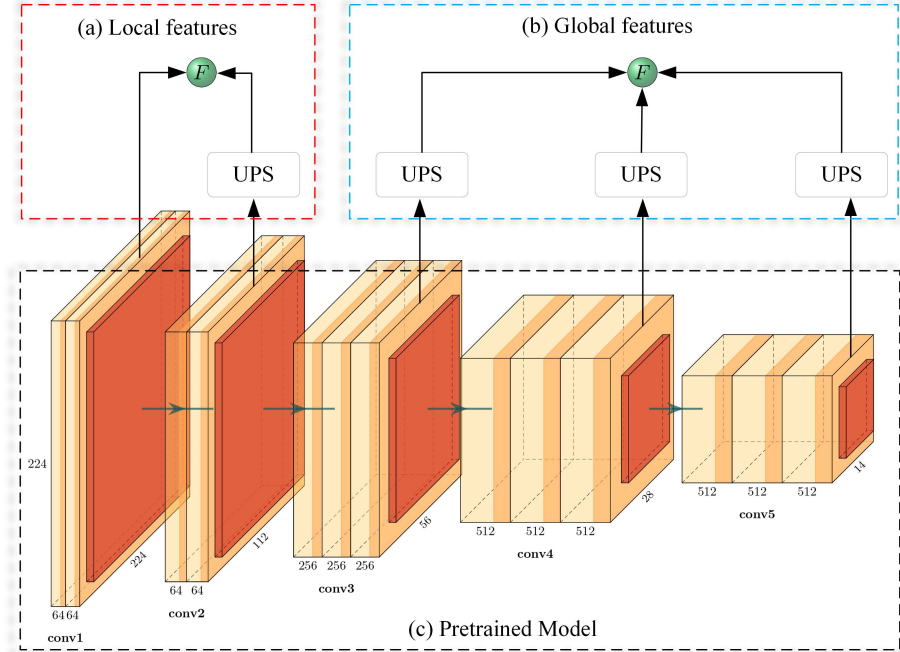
(a) Local features

$F$

UPS

(b) Global features

$F$

UPS

UPS

UPS

224

224

64 64

conv1

112

64 64

conv2

56

256 256 256

conv3

28

512 512 512

conv4

14

512 512 512

conv5

(c) Pretrained Model